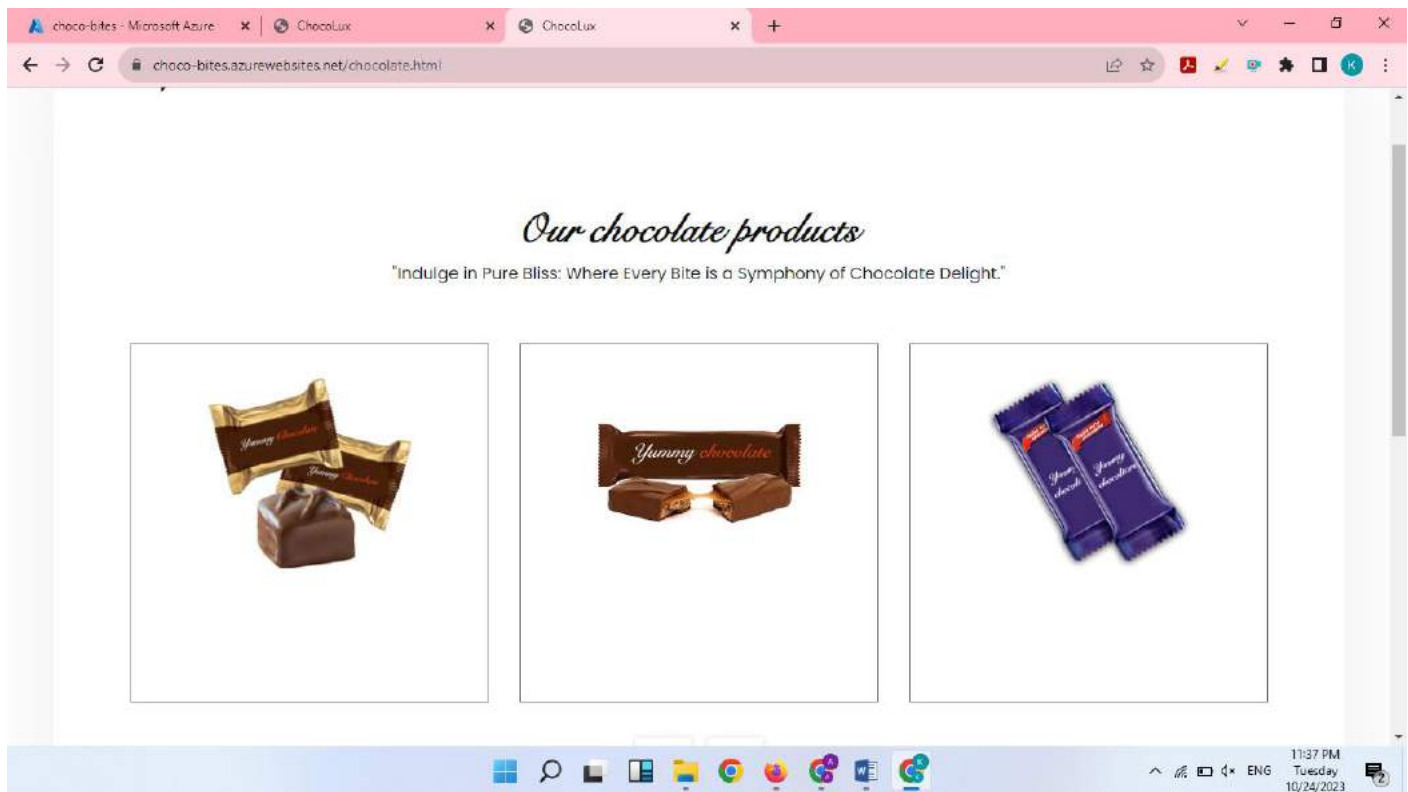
choco-bites - Microsoft Azure
ChocoLux
ChocoLux
choco-bites.azurewebsites.net/chocolate.html

Our chocolate products

"Indulge in Pure Bliss: Where Every Bite is a Symphony of Chocolate Delight."

Yummy chocolate
Yummy chocolate
Yummy chocolate
Yummy chocolate
Yummy chocolate

ENG
11:37 PM
Tuesday
10/24/2023